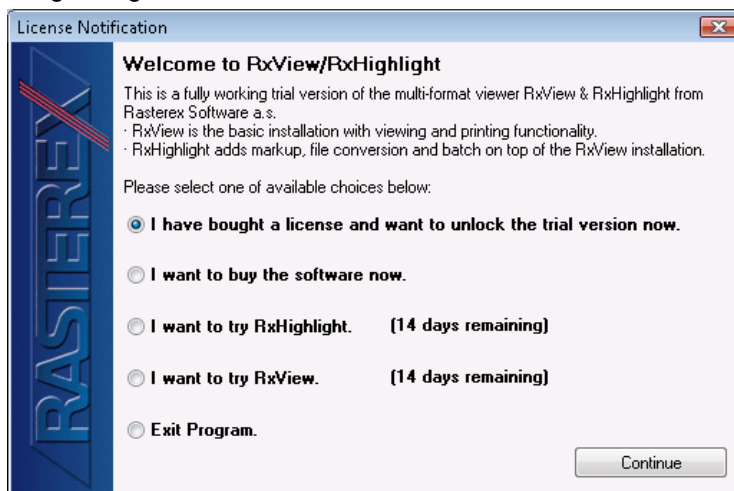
License Notification

RASTEREX

Welcome to RxView/RxHighlight

This is a fully working trial version of the multi-format viewer RxView & RxHighlight from Rasterex Software a.s.
· RxView is the basic installation with viewing and printing functionality.
· RxHighlight adds markup, file conversion and batch on top of the RxView installation.

Please select one of available choices below:

I have bought a license and want to unlock the trial version now.

I want to buy the software now.

I want to try RxHighlight. (14 days remaining)

I want to try RxView. (14 days remaining)

Exit Program.

Continue